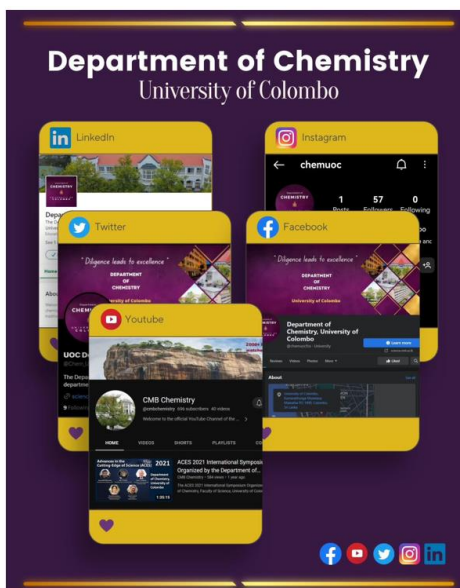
Department of Chemistry
University of Colombo

LinkedIn

Instagram

chemuoc

1
Posts

57
Followers

0
Following

Twitter

"Diligence leads to excellence"

DEPARTMENT OF CHEMISTRY

University of Colombo

Facebook

"Diligence leads to excellence"

DEPARTMENT OF CHEMISTRY

University of Colombo

Department of Chemistry, University of Colombo

Learn more

About

Youtube

CMB Chemistry

Welcome to the official Youtube Channel of the

HOME
VIDEOS
SHORTS
PLAYLISTS

2021

ACES 2021 International Symposium Organized by the Department of...

UOC D

The Dep departme